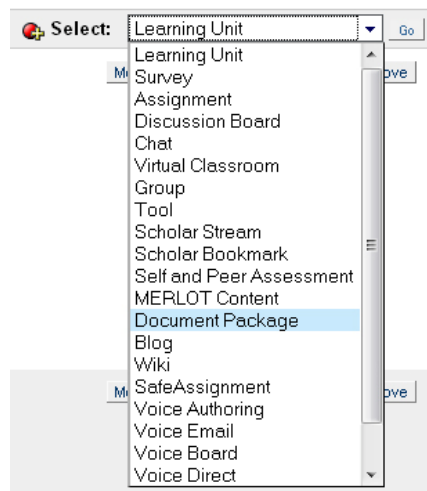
Select: Learning Unit Go

Learning Unit
Survey
Assignment
Discussion Board
Chat
Virtual Classroom
Group
Tool
Scholar Stream
Scholar Bookmark
Self and Peer Assessment
MERLOT Content
Document Package
Blog
Wiki
SafeAssignment
Voice Authoring
Voice Email
Voice Board
Voice Direct

M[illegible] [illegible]ove

M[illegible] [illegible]ove